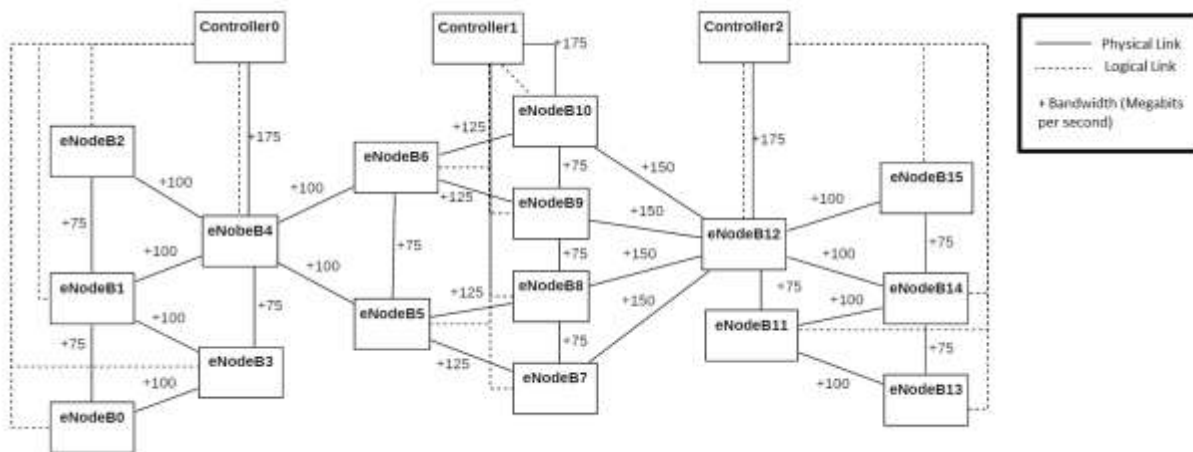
Controller0

Controller1

Controller2

Physical Link
Logical Link
+ Bandwidth (Megabits per second)

+175

+175

+175

eNodeB2

eNodeB10

+125

eNodeB6

+75

+150

eNodeB15

+100

+100

+125

eNodeB9

+150

+100

+75

eNobeB4

eNodeB12

+75

+100

+75

+75

+150

+100

+100

eNodeB8

eNodeB14

eNodeB1

+125

+150

+75

+100

+100

+75

eNodeB5

eNodeB11

+75

eNodeB3

+75

+75

+125

eNodeB7

+100

+100

eNodeB13

eNodeB0